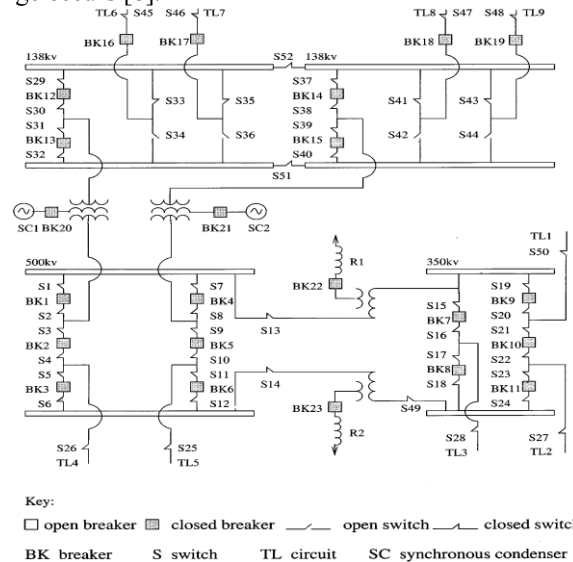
TL6 S45 S46 TL7 TL8 S47 S48 TL9

BK16 BK17 BK18 BK19

138kv S52 138kv

S29 BK12 S30 S31 BK13 S32

S33 S34 S35 S36

S37 BK14 S38 S39 BK15 S40

S41 S42 S43 S44

S51

SC1 BK20 BK21 SC2

TL1 S50

500kv 350kv

R1

BK22

S1 BK1 S2 S3 BK2 S4 S5 BK3 S6

S7 BK4 S8 S9 BK5 S10 S11 BK6 S12

S13 S14

S15 BK7 S16 S17 BK8 S18

S19 BK9 S20 S21 BK10 S22 S23 BK11 S24

BK23 S49

R2

S26 TL4 S25 TL5 S28 TL3 S27 TL2

Key:

open breaker closed breaker open switch closed switc

BK breaker S switch TL circuit SC synchronous condenser